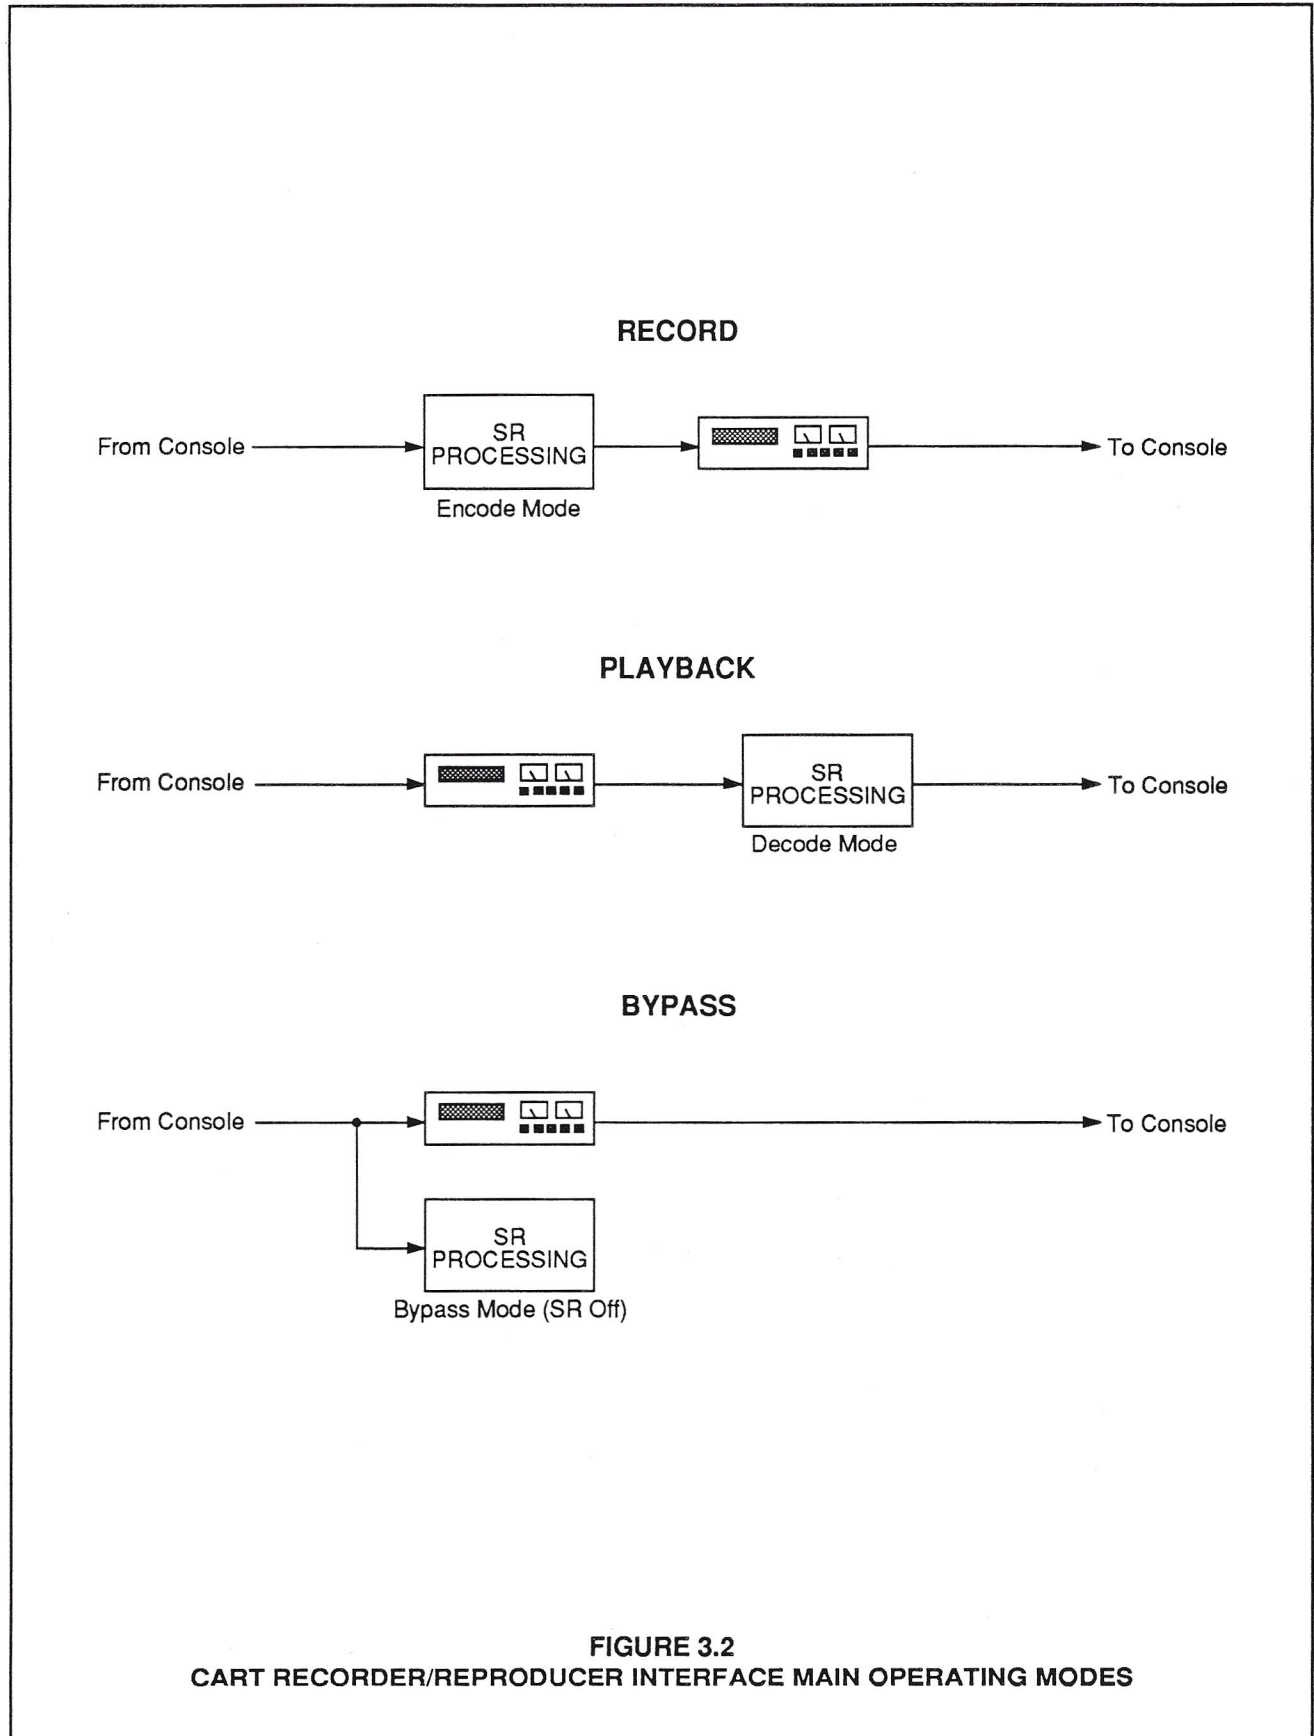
RECORD

From Console

SR PROCESSING

Encode Mode

To Console

PLAYBACK

From Console

SR PROCESSING

Decode Mode

To Console

BYPASS

From Console

To Console

SR PROCESSING

Bypass Mode (SR Off)

FIGURE 3.2
CART RECORDER/REPRODUCER INTERFACE MAIN OPERATING MODES